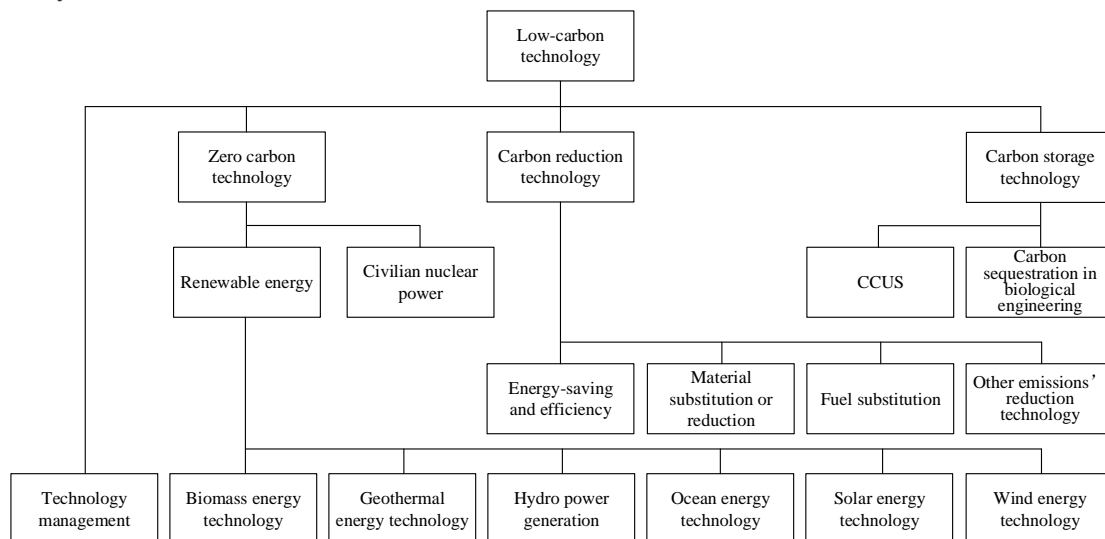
Low-carbon technology

Zero carbon technology

Carbon reduction technology

Carbon storage technology

Renewable energy

Civilian nuclear power

CCUS

Carbon sequestration in biological engineering

Energy-saving and efficiency

Material substitution or reduction

Fuel substitution

Other emissions' reduction technology

Technology management

Biomass energy technology

Geothermal energy technology

Hydro power generation

Ocean energy technology

Solar energy technology

Wind energy technology